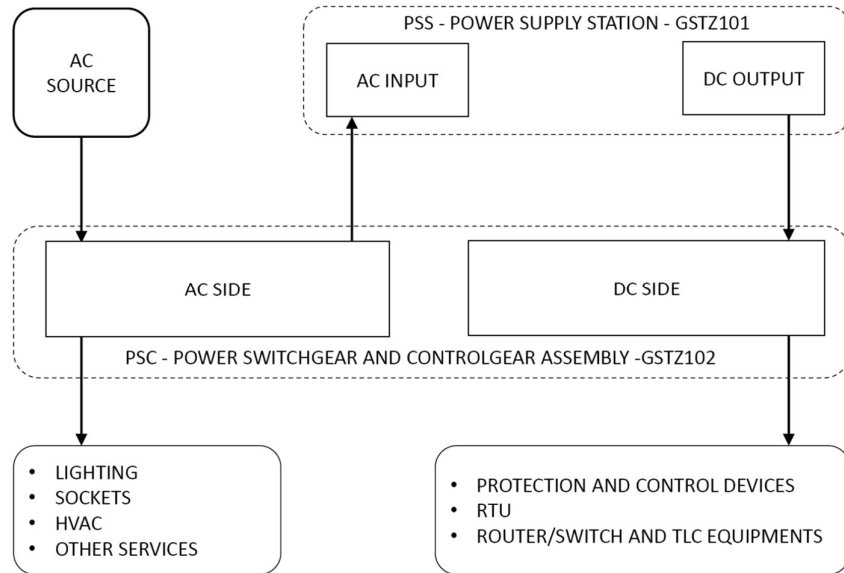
AC SOURCE

PSS - POWER SUPPLY STATION - GSTZ101

AC INPUT

DC OUTPUT

AC SIDE

DC SIDE

PSC - POWER SWITCHGEAR AND CONTROLGEAR ASSEMBLY -GSTZ102

• LIGHTING
• SOCKETS
• HVAC
• OTHER SERVICES

• PROTECTION AND CONTROL DEVICES
• RTU
• ROUTER/SWITCH AND TLC EQUIPMENTS